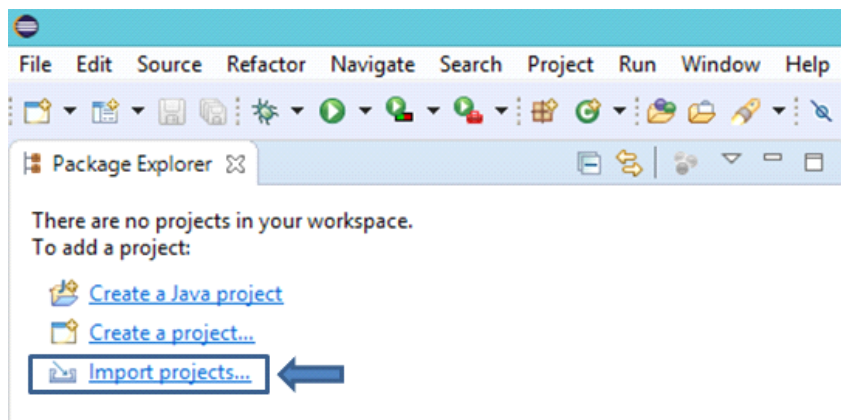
File Edit Source Refactor Navigate Search Project Run Window Help

Package Explorer

There are no projects in your workspace.
To add a project:

Create a Java project

Create a project...

Import projects...